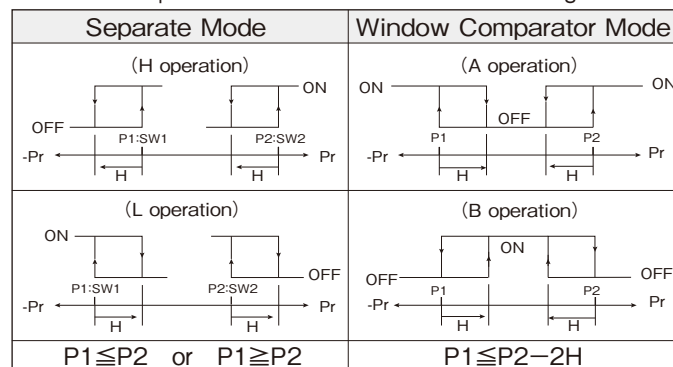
| Separate Mode | Window Comparator Mode |
|---|---|
| (H operation) ON OFF P1:SW1 P2:SW2 -Pr Pr H H | (A operation) ON ON OFF P1 P2 -Pr Pr H H |
| (L operation) ON OFF P1:SW1 P2:SW2 -Pr Pr H H | (B operation) ON OFF OFF P1 P2 -Pr Pr H H |
| P1≦P2 or P1≧P2 | P1≦P2−2H |